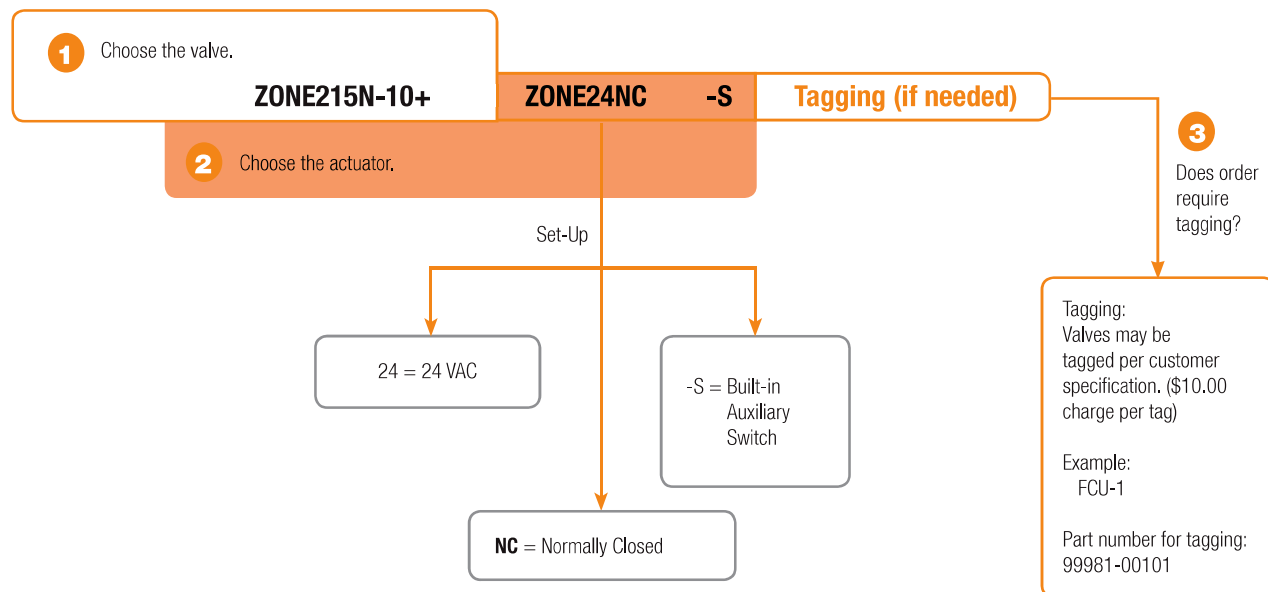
1 Choose the valve.

ZONE215N-10+

ZONE24NC -S

Tagging (if needed)

2 Choose the actuator.

3 Does order require tagging?

Set-Up

24 = 24 VAC

-S = Built-in Auxiliary Switch

**NC** = Normally Closed

Tagging:
Valves may be tagged per customer specification. ($10.00 charge per tag)

Example:
FCU-1

Part number for tagging:
99981-00101